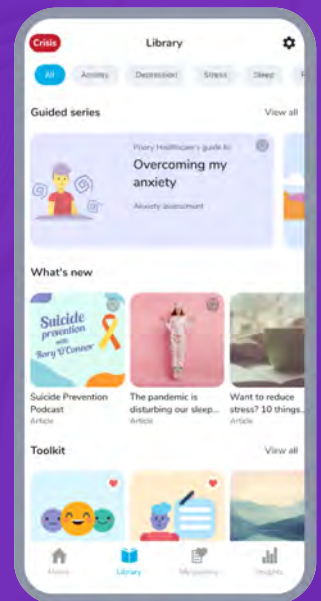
Crisis

Library

All Anxiety Depression Stress Sleep

Guided series

View all

Priory Healthcare's guide to

Overcoming my anxiety

Anxiety assessment

What's new

Suicide prevention with Rory O'Connor

Suicide Prevention Podcast

Article

The pandemic is disturbing our sleep...

Article

Want to reduce stress? 10 things...

Article

Toolkit

View all

Home

Library

My journey

Insights